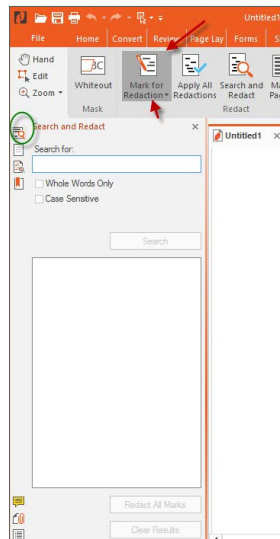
Untitled1

File Home Convert Review Page Lay Forms S

Hand
Edit
Zoom

Whiteout

Mask

Mark for Redaction

Apply All Redactions

Search and Redact

Ma Pa

Redact

Search and Redact

Search for:

Whole Words Only
Case Sensitive

Search

Redact All Marks

Clear Results

Untitled1